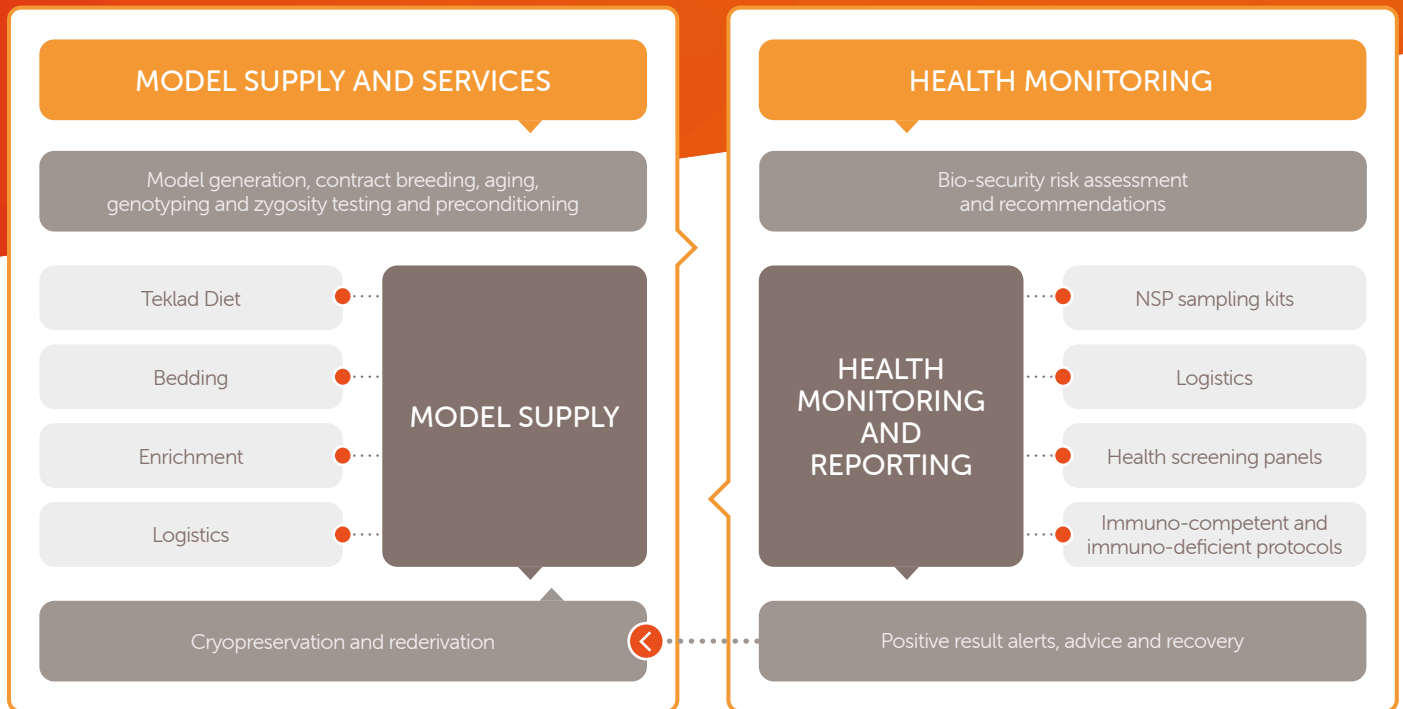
MODEL SUPPLY AND SERVICES

Model generation, contract breeding, aging, genotyping and zygosity testing and preconditioning

Teklad Diet

Bedding

Enrichment

Logistics

MODEL SUPPLY

Cryopreservation and rederivation

HEALTH MONITORING

Bio-security risk assessment and recommendations

HEALTH MONITORING AND REPORTING

NSP sampling kits

Logistics

Health screening panels

Immuno-competent and immuno-deficient protocols

Positive result alerts, advice and recovery